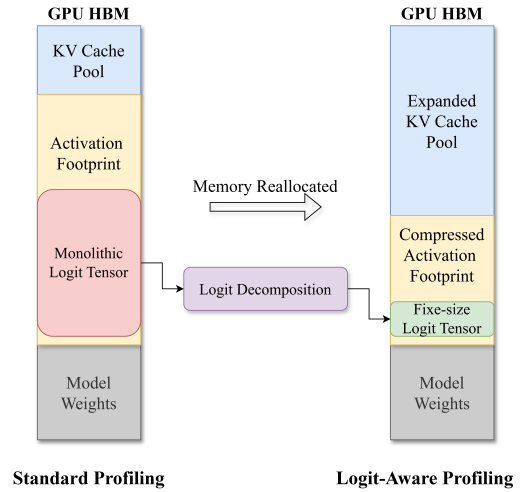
GPU HBM

KV Cache Pool

Activation Footprint

Monolithic Logit Tensor

Model Weights

Standard Profiling

Memory Reallocated

Logit Decomposition

GPU HBM

Expanded KV Cache Pool

Compressed Activation Footprint

Fixe-size Logit Tensor

Model Weights

Logit-Aware Profiling